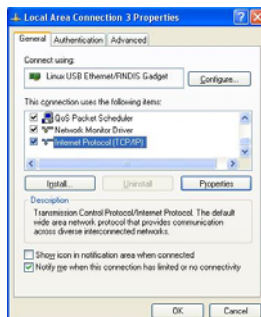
Local Area Connection 3 Properties

General Authentication Advanced

Connect using:

Linux USB Ethernet/RNDIS Gadget

Configure...

This connection uses the following items:

QoS Packet Scheduler
Network Monitor Driver
Internet Protocol (TCP/IP)

Install... Uninstall Properties

Description

Transmission Control Protocol/Internet Protocol. The default wide area network protocol that provides communication across diverse interconnected networks.

Show icon in notification area when connected
Notify me when this connection has limited or no connectivity

OK Cancel